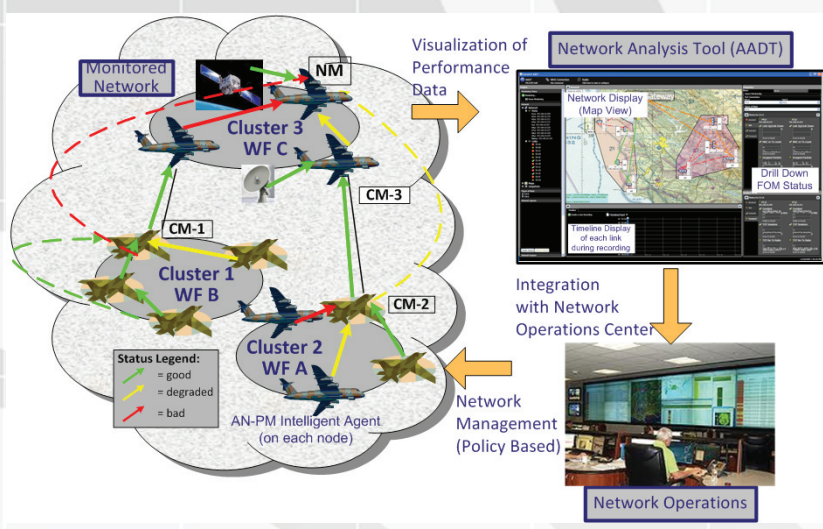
Monitored Network

NM

Cluster 3
WF C

CM-3

CM-1

Cluster 1
WF B

CM-2

Cluster 2
WF A

Status Legend:
= good
= degraded
= bad

AN-PM Intelligent Agent
(on each node)

Visualization of Performance Data

Network Analysis Tool (AADT)

Network Display
(Map View)

Drill Down
FOM Status

Timeline Display of each link during recording

Integration with Network Operations Center

Network Management
(Policy Based)

Network Operations